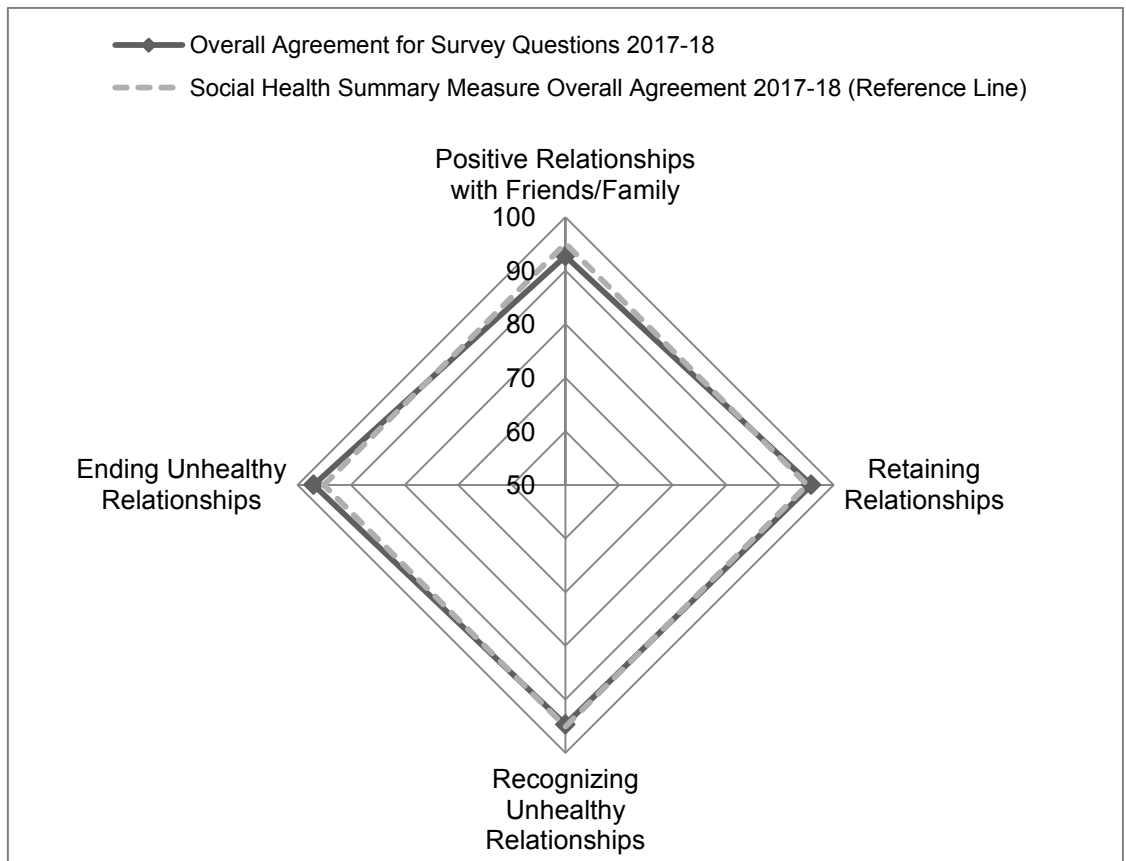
Overall Agreement for Survey Questions 2017-18

Social Health Summary Measure Overall Agreement 2017-18 (Reference Line)

Positive Relationships with Friends/Family

100
90
80
70
60
50

Ending Unhealthy Relationships

Retaining Relationships

Recognizing Unhealthy Relationships